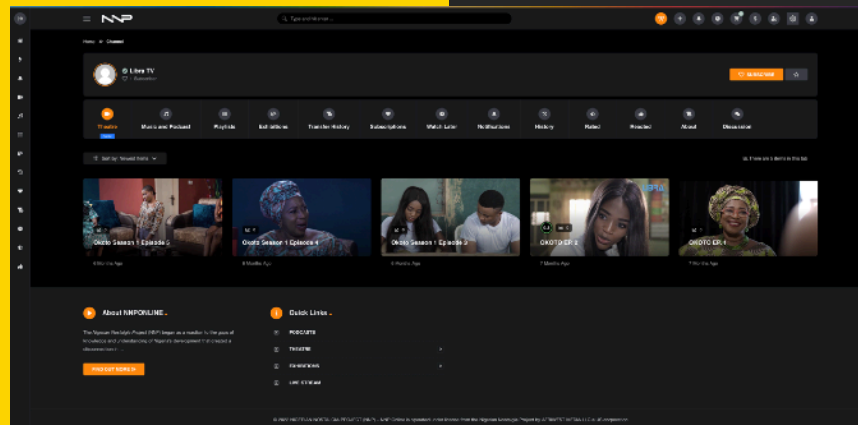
NNP

Type and hit enter...

Home » Channel

Libra TV

1 Subscriber

SUBSCRIBE

Theatre

Music and Podcast

Playlists

Exhibitions

Transfer History

Subscriptions

Watch Later

Notifications

History

Rated

Reacted

About

Discussion

Sort by: Newest items

There are 5 items in this list

Okoto Season 1 Episode 5

6 Months Ago

Okoto Season 1 Episode 4

6 Months Ago

Okoto Season 1 Episode 3

6 Months Ago

OKOTO EP 2

7 Months Ago

OKOTO EP 1

7 Months Ago

About NNPONLINE

The Nigerian Nostalgia Project (NNP) began as a reaction to the pace of knowledge and understanding of Nigeria's development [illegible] a disconnection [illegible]

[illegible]

Quick Links

PODCASTS

THEATRE

EXHIBITIONS

LIVE STREAM

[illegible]